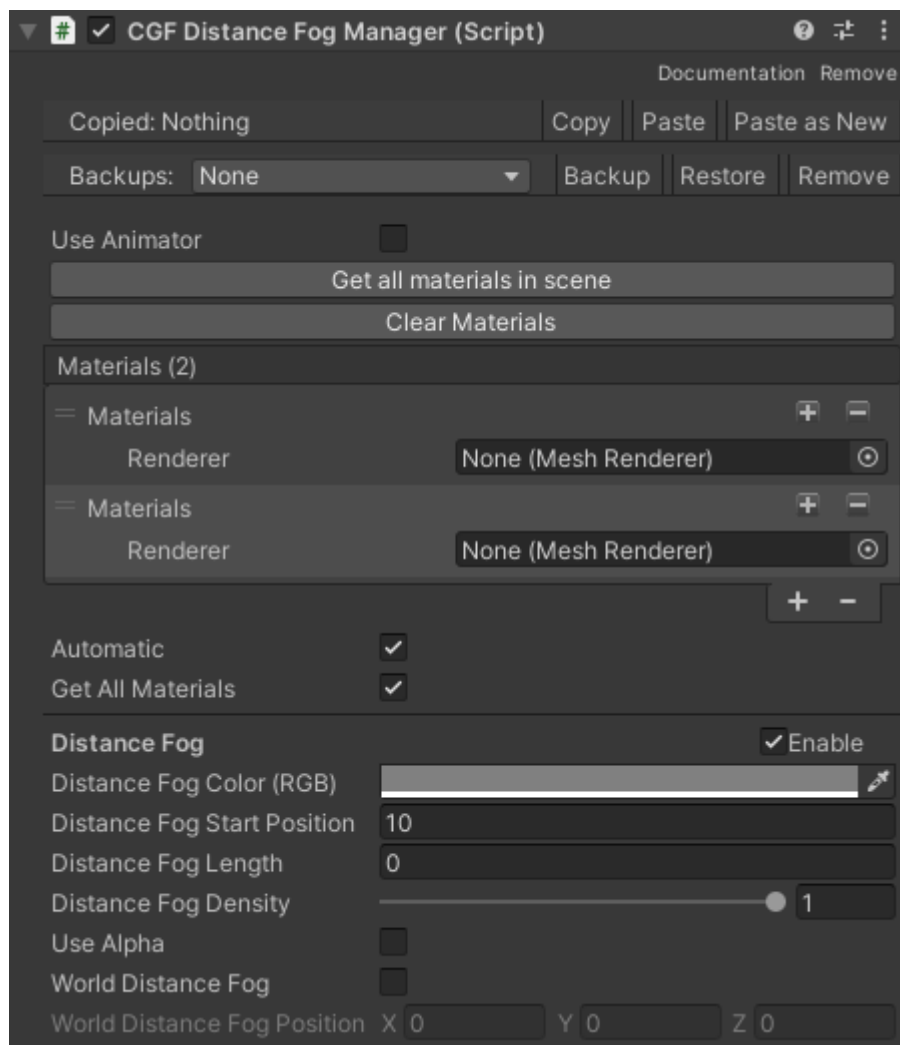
CGF Distance Fog Manager (Script)

Documentation Remove

Copied: Nothing | Copy | Paste | Paste as New

Backups: None | Backup | Restore | Remove

Use Animator

Get all materials in scene

Clear Materials

Materials (2)

Materials
Renderer | None (Mesh Renderer)

Materials
Renderer | None (Mesh Renderer)

+ −

Automatic

Get All Materials

Distance Fog
Enable

Distance Fog Color (RGB)

Distance Fog Start Position | 10

Distance Fog Length | 0

Distance Fog Density | 1

Use Alpha

World Distance Fog

World Distance Fog Position X 0 Y 0 Z 0